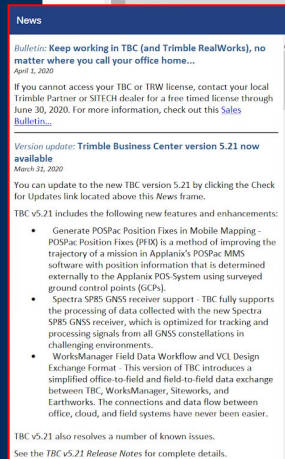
News

Bulletin: Keep working in TBC (and Trimble RealWorks), no matter where you call your office home...
April 1, 2020

If you cannot access your TBC or TRW license, contact your local Trimble Partner or SITECH dealer for a free timed license through June 30, 2020. For more information, check out this Sales Bulletin...

Version update: Trimble Business Center version 5.21 now available
March 31, 2020

You can update to the new TBC version 5.21 by clicking the Check for Updates link located above this News frame.

TBC v5.21 includes the following new features and enhancements:

- Generate POSPac Position Fixes in Mobile Mapping - POSPac Position Fixes (PFIX) is a method of improving the trajectory of a mission in Applanix's POSPac MMS software with position information that is determined externally to the Applanix POS-System using surveyed ground control points (GCPs).
- Spectra SP85 GNSS receiver support - TBC fully supports the processing of data collected with the new Spectra SP85 GNSS receiver, which is optimized for tracking and processing signals from all GNSS constellations in challenging environments.
- WorksManager Field Data Workflow and VCL Design Exchange Format - This version of TBC introduces a simplified office-to-field and field-to-field data exchange between TBC, WorksManager, Siteworks, and Earthworks. The connections and data flow between office, cloud, and field systems have never been easier.

TBC v5.21 also resolves a number of known issues.

See the TBC v5.21 Release Notes for complete details.